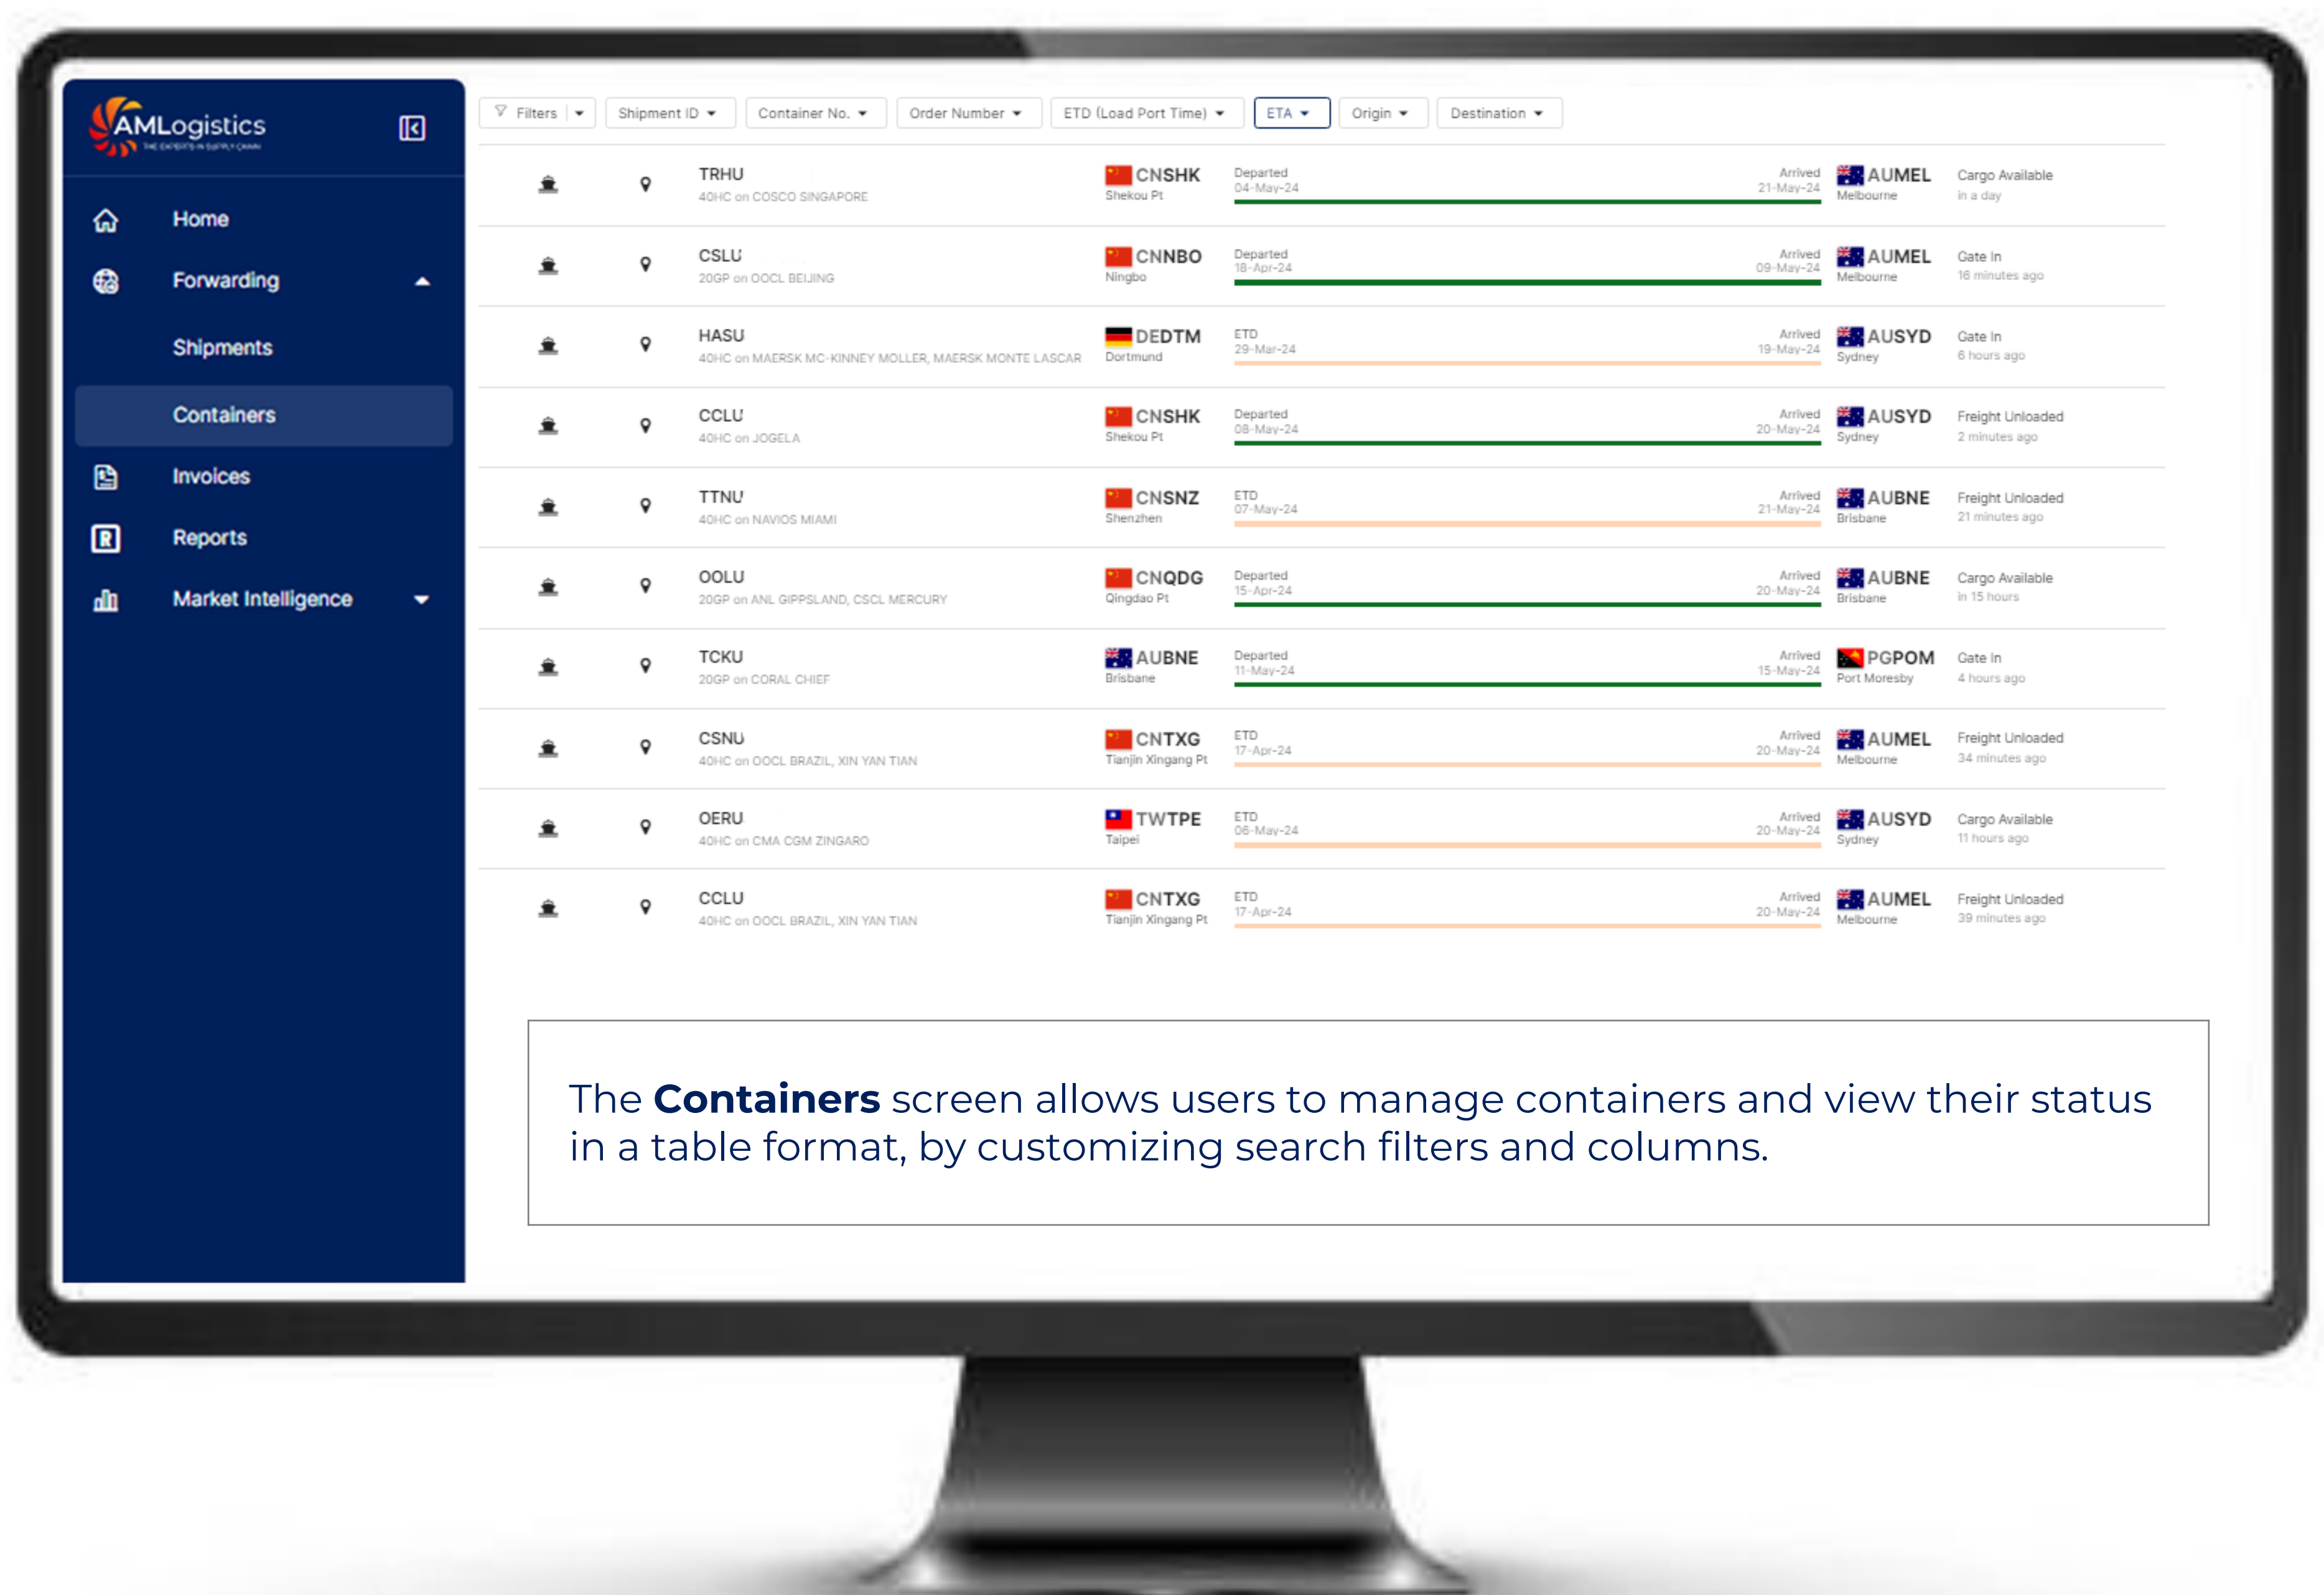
AMLogistics
THE EXPERTS IN SUPPLY CHAIN

Home
Forwarding
Shipments
Containers
Invoices
Reports
Market Intelligence

Filters | Shipment ID | Container No. | Order Number | ETD (Load Port Time) | ETA | Origin | Destination

| Container | Origin | Departure | Arrival | Destination | Status |
|---|---|---|---|---|---|
| TRHU 40HC on COSCO SINGAPORE | CNSHK Shekou Pt | Departed 04-May-24 | Arrived 21-May-24 | AUMEL Melbourne | Cargo Available in a day |
| CSLU 20GP on OOCL BEIJING | CNNBO Ningbo | Departed 18-Apr-24 | Arrived 09-May-24 | AUMEL Melbourne | Gate In 16 minutes ago |
| HASU 40HC on MAERSK MC-KINNEY MOLLER, MAERSK MONTE LASCAR | DEDTM Dortmund | ETD 29-Mar-24 | Arrived 19-May-24 | AUSYD Sydney | Gate In 6 hours ago |
| CCLU 40HC on JOGELA | CNSHK Shekou Pt | Departed 08-May-24 | Arrived 20-May-24 | AUSYD Sydney | Freight Unloaded 2 minutes ago |
| TTNU 40HC on NAVIOS MIAMI | CNSNZ Shenzhen | ETD 07-May-24 | Arrived 21-May-24 | AUBNE Brisbane | Freight Unloaded 21 minutes ago |
| OOLU 20GP on ANL GIPPSLAND, CSCL MERCURY | CNQDG Qingdao Pt | Departed 15-Apr-24 | Arrived 20-May-24 | AUBNE Brisbane | Cargo Available in 15 hours |
| TCKU 20GP on CORAL CHIEF | AUBNE Brisbane | Departed 11-May-24 | Arrived 15-May-24 | PGPOM Port Moresby | Gate In 4 hours ago |
| CSNU 40HC on OOCL BRAZIL, XIN YAN TIAN | CNTXG Tianjin Xingang Pt | ETD 17-Apr-24 | Arrived 20-May-24 | AUMEL Melbourne | Freight Unloaded 34 minutes ago |
| OERU 40HC on CMA CGM ZINGARO | TWTPE Taipei | ETD 06-May-24 | Arrived 20-May-24 | AUSYD Sydney | Cargo Available 11 hours ago |
| CCLU 40HC on OOCL BRAZIL, XIN YAN TIAN | CNTXG Tianjin Xingang Pt | ETD 17-Apr-24 | Arrived 20-May-24 | AUMEL Melbourne | Freight Unloaded 39 minutes ago |

The **Containers** screen allows users to manage containers and view their status in a table format, by customizing search filters and columns.